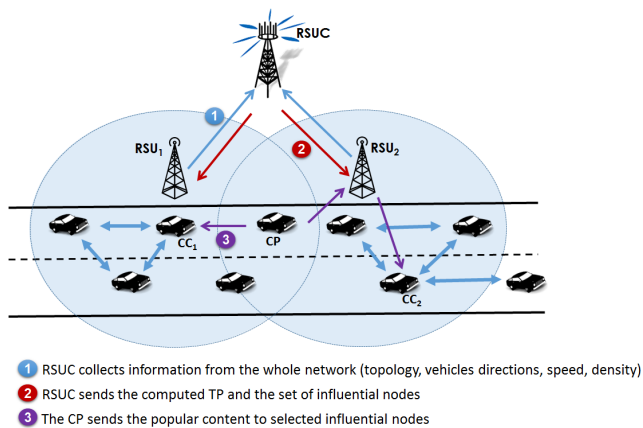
RSUC

1

2

$RSU_1$

$RSU_2$

3

CP

$CC_1$

$CC_2$

1 RSUC collects information from the whole network (topology, vehicles directions, speed, density)

2 RSUC sends the computed TP and the set of influential nodes

3 The CP sends the popular content to selected influential nodes